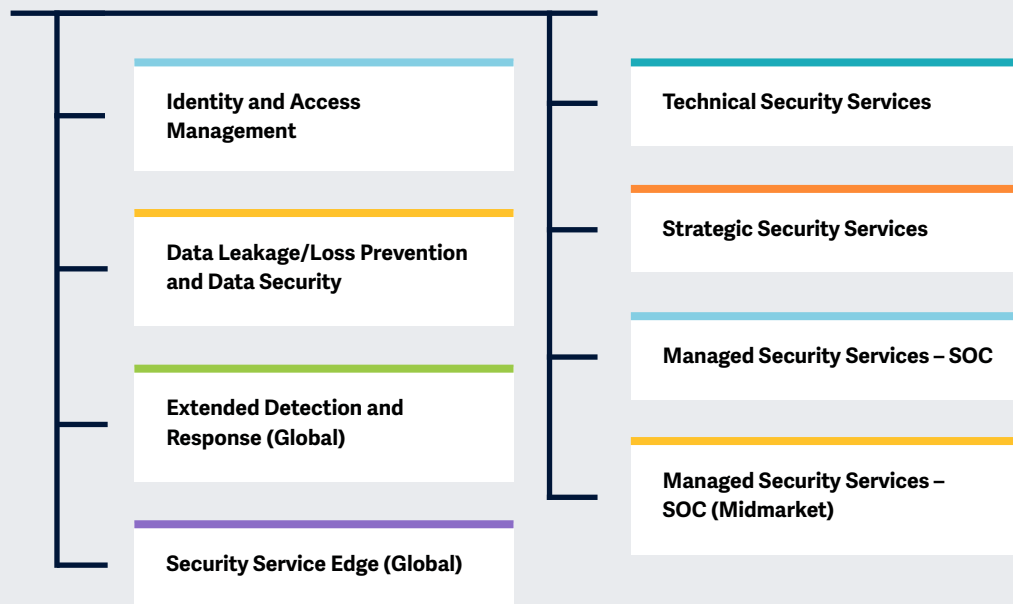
Identity and Access Management

Data Leakage/Loss Prevention and Data Security

Extended Detection and Response (Global)

Security Service Edge (Global)

Technical Security Services

Strategic Security Services

Managed Security Services – SOC

Managed Security Services – SOC (Midmarket)